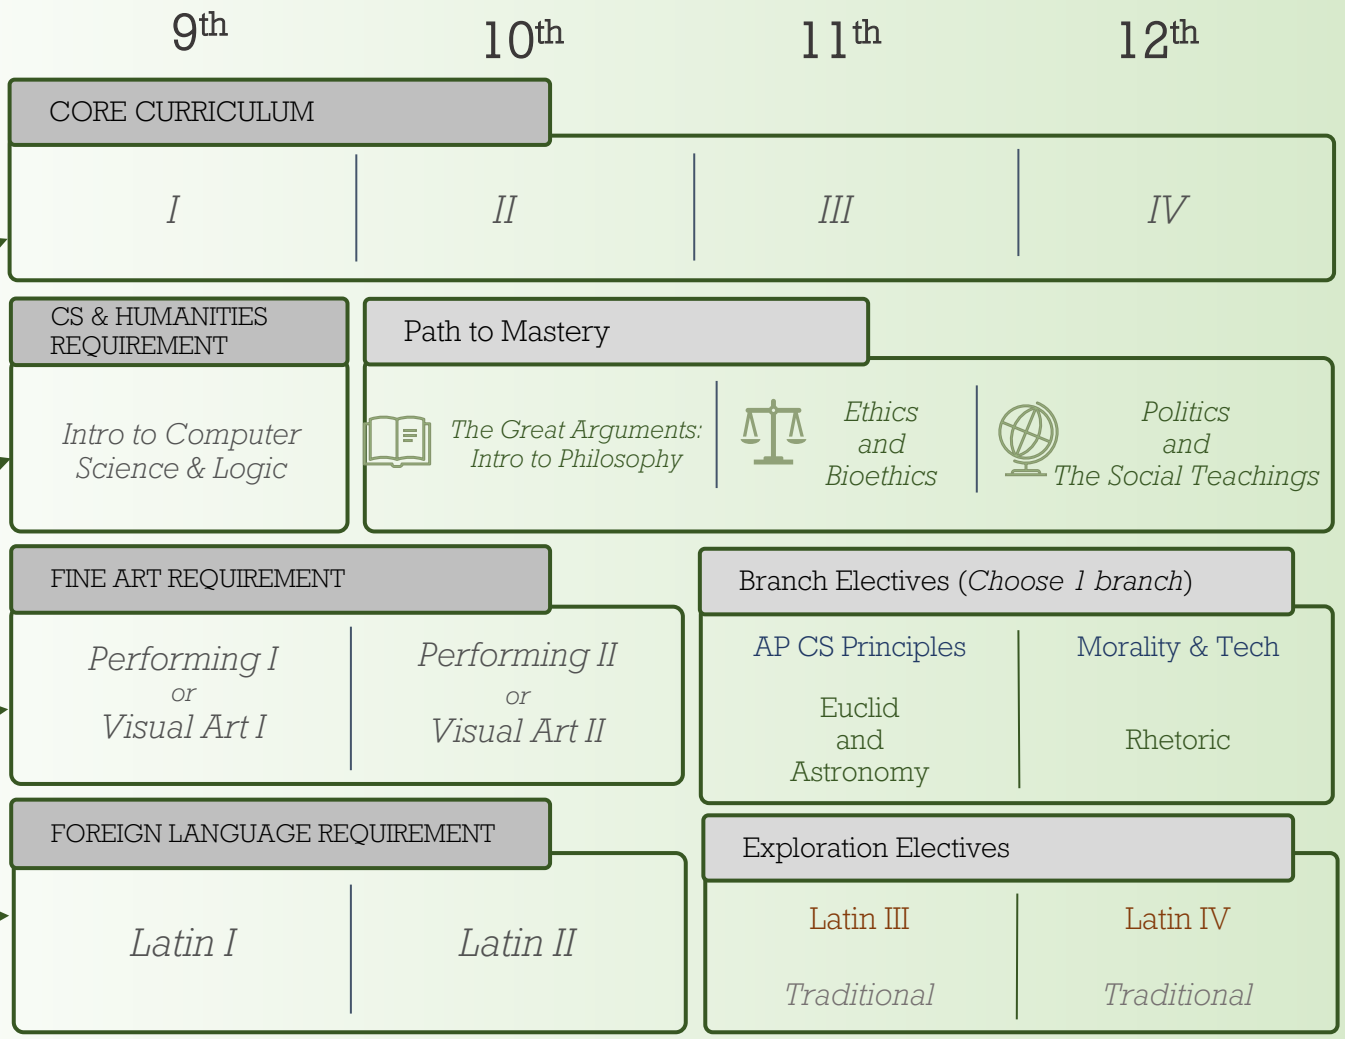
9th 10th 11th 12th

CORE CURRICULUM

I | II | III | IV

CS & HUMANITIES REQUIREMENT

Intro to Computer Science & Logic

Path to Mastery

The Great Arguments: Intro to Philosophy

Ethics and Bioethics

Politics and The Social Teachings

FINE ART REQUIREMENT

Performing I or Visual Art I

Performing II or Visual Art II

Branch Electives (Choose 1 branch)

AP CS Principles

Euclid and Astronomy

Morality & Tech

Rhetoric

FOREIGN LANGUAGE REQUIREMENT

Latin I

Latin II

Exploration Electives

Latin III

Traditional

Latin IV

Traditional